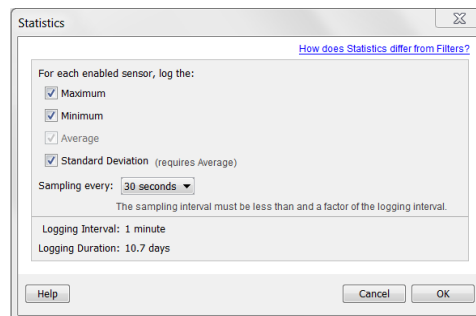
Statistics

How does Statistics differ from Filters?

For each enabled sensor, log the:

Maximum

Minimum

Average

Standard Deviation (requires Average)

Sampling every: 30 seconds

The sampling interval must be less than and a factor of the logging interval.

Logging Interval: 1 minute

Logging Duration: 10.7 days

Help

Cancel

OK